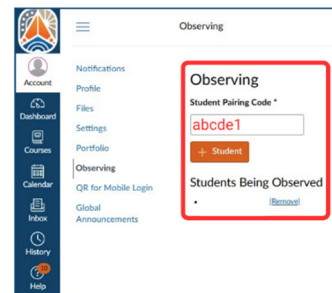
Observing

Account
Dashboard
Courses
Calendar
Inbox
History
10
Help

Notifications
Profile
Files
Settings
Portfolio
Observing
QR for Mobile Login
Global Announcements

Observing
Student Pairing Code *
abcde1
+ Student
Students Being Observed
•
[Remove]